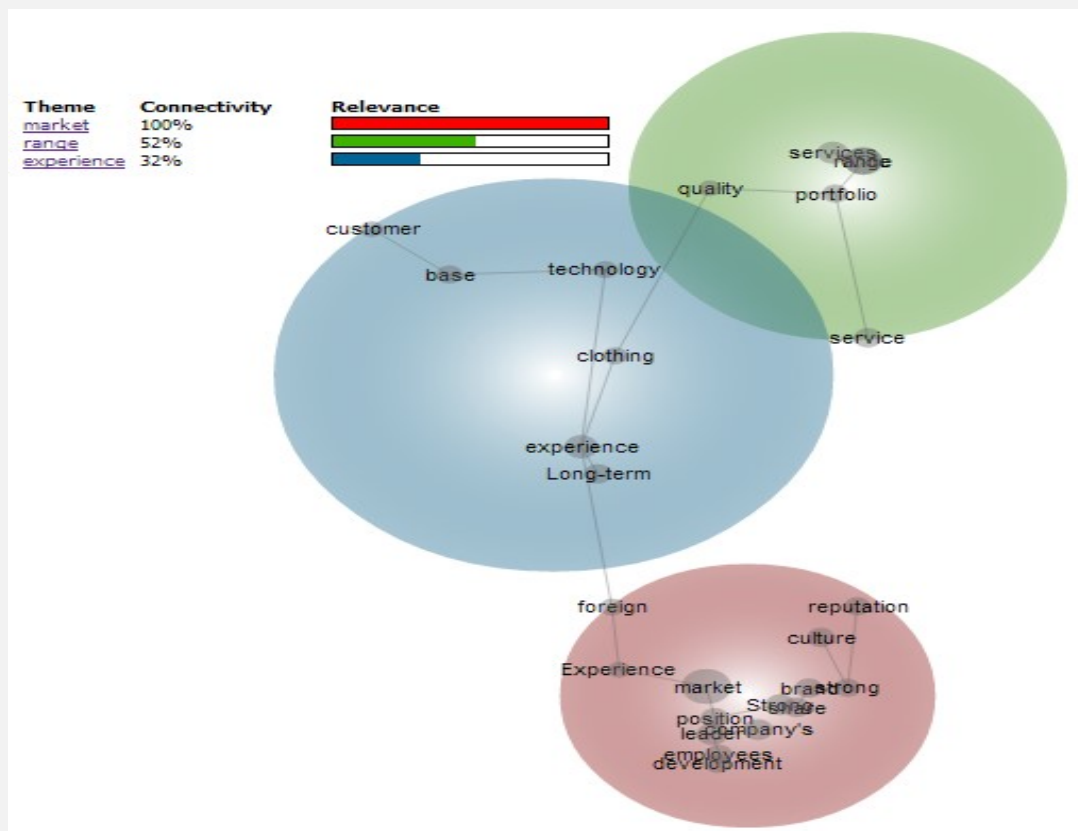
| Theme | Connectivity | Relevance |
|---|---|---|
| market | 100% | |
| range | 52% | |
| experience | 32% | |

services
range
quality
portfolio
customer
base
technology
service
clothing
experience
Long-term
foreign
reputation
culture
Experience
market
brand
strong
Strong
share
position
leader
company's
employees
development